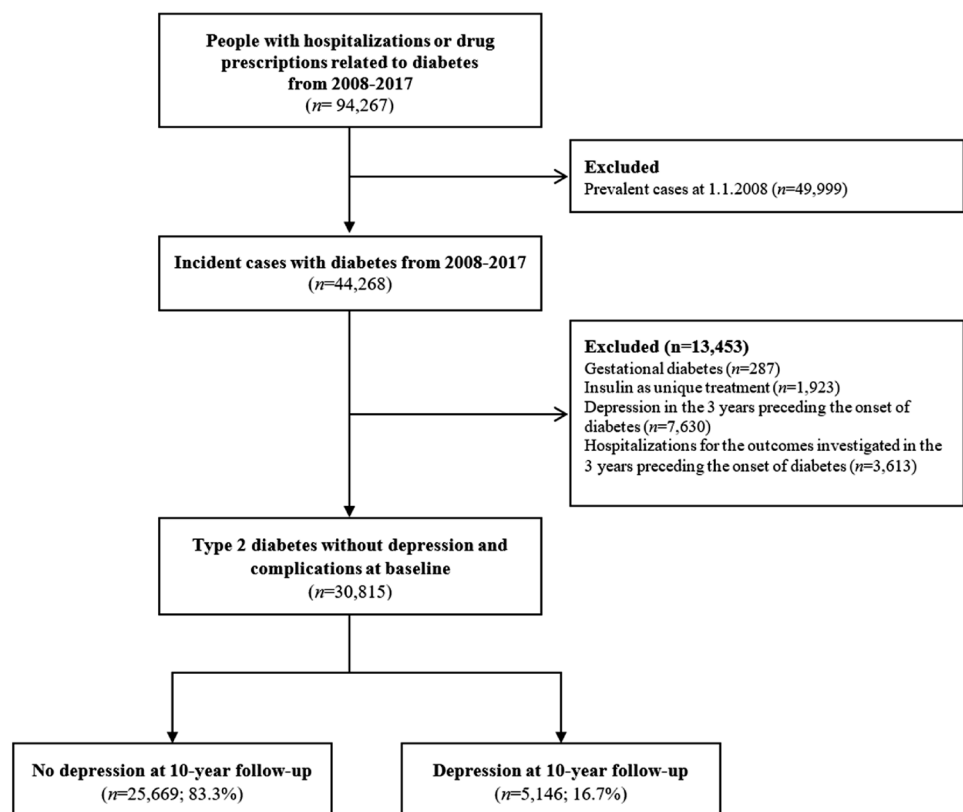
People with hospitalizations or drug prescriptions related to diabetes from 2008-2017
($n$= 94,267)

Excluded
Prevalent cases at 1.1.2008 ($n$=49,999)

Incident cases with diabetes from 2008-2017
($n$=44,268)

Excluded (n=13,453)
Gestational diabetes ($n$=287)
Insulin as unique treatment ($n$=1,923)
Depression in the 3 years preceding the onset of diabetes ($n$=7,630)
Hospitalizations for the outcomes investigated in the 3 years preceding the onset of diabetes ($n$=3,613)

Type 2 diabetes without depression and complications at baseline
($n$=30,815)

No depression at 10-year follow-up
($n$=25,669; 83.3%)

Depression at 10-year follow-up
($n$=5,146; 16.7%)